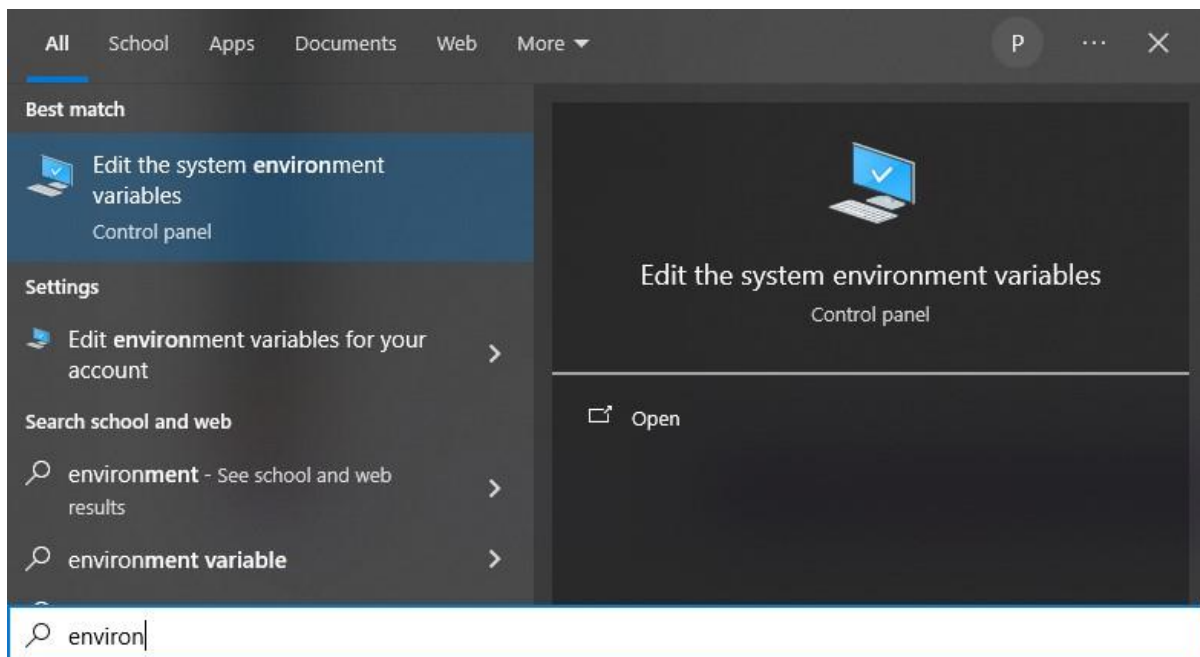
All School Apps Documents Web More ▾ P ··· ✕

Best match

Edit the system environment variables
Control panel

Settings

Edit environment variables for your account

Search school and web

environment - See school and web results

environment variable

Edit the system environment variables
Control panel

Open

environ